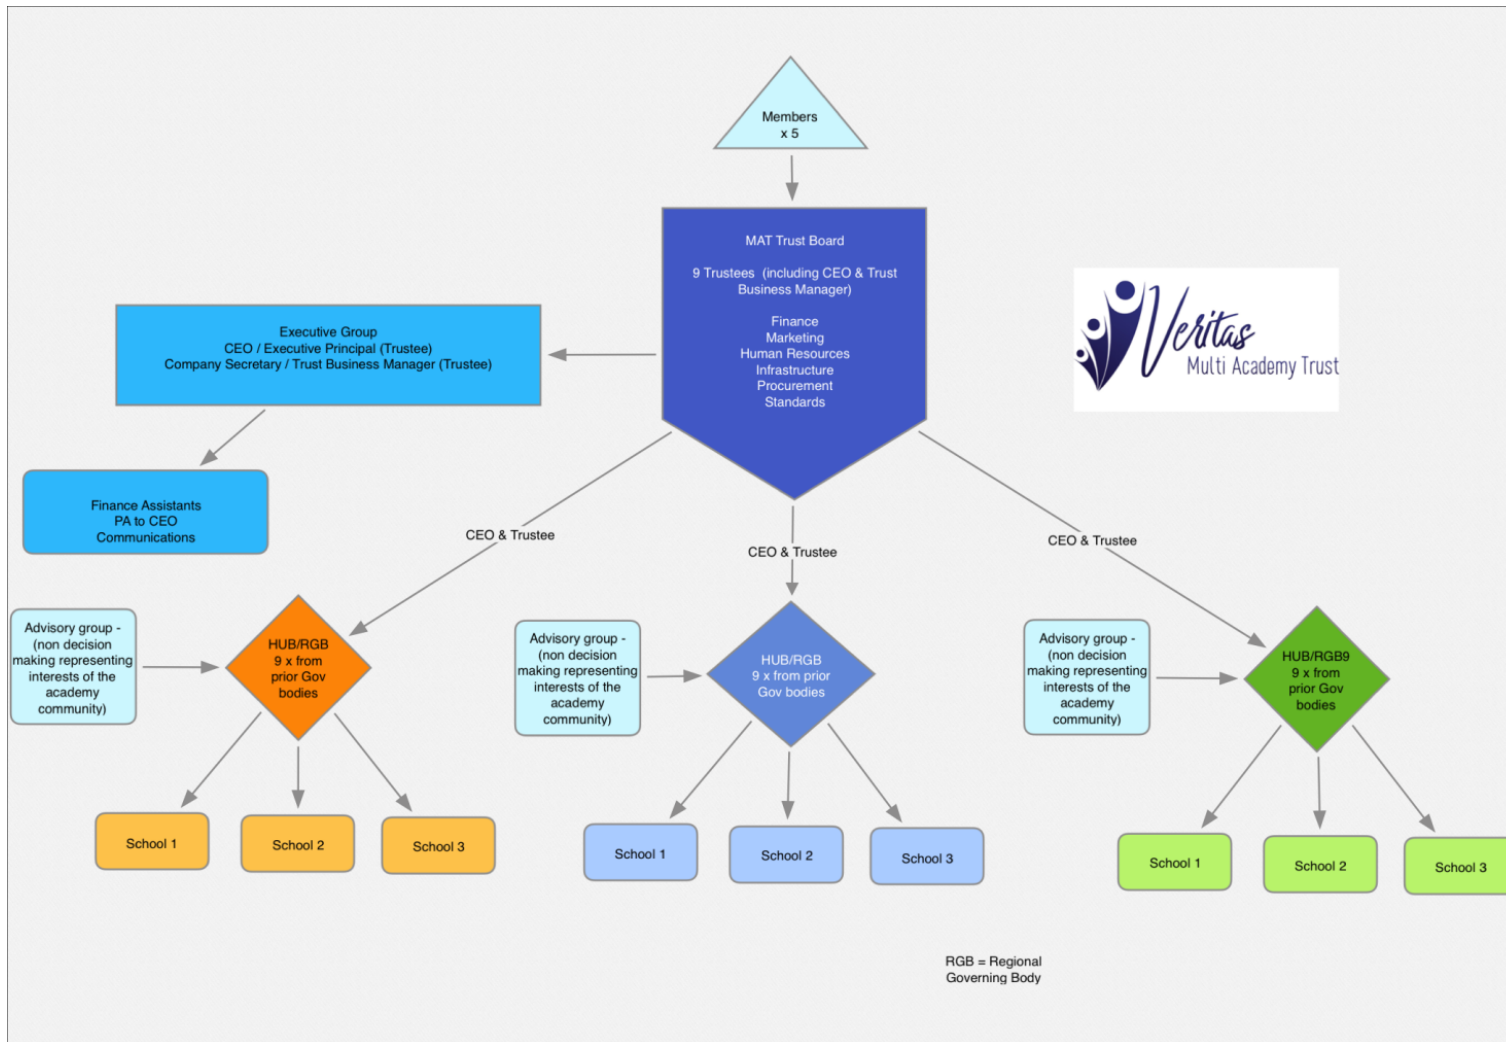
Members
x 5

MAT Trust Board

9 Trustees (including CEO & Trust Business Manager)

Finance
Marketing
Human Resources
Infrastructure
Procurement
Standards

Veritas
Multi Academy Trust

Executive Group
CEO / Executive Principal (Trustee)
Company Secretary / Trust Business Manager (Trustee)

Finance Assistants
PA to CEO
Communications

CEO & Trustee

CEO & Trustee

CEO & Trustee

Advisory group - (non decision making representing interests of the academy community)

HUB/RGB
9 x from prior Gov bodies

Advisory group - (non decision making representing interests of the academy community)

HUB/RGB
9 x from prior Gov bodies

Advisory group - (non decision making representing interests of the academy community)

HUB/RGB9
9 x from prior Gov bodies

School 1

School 2

School 3

School 1

School 2

School 3

School 1

School 2

School 3

RGB = Regional Governing Body